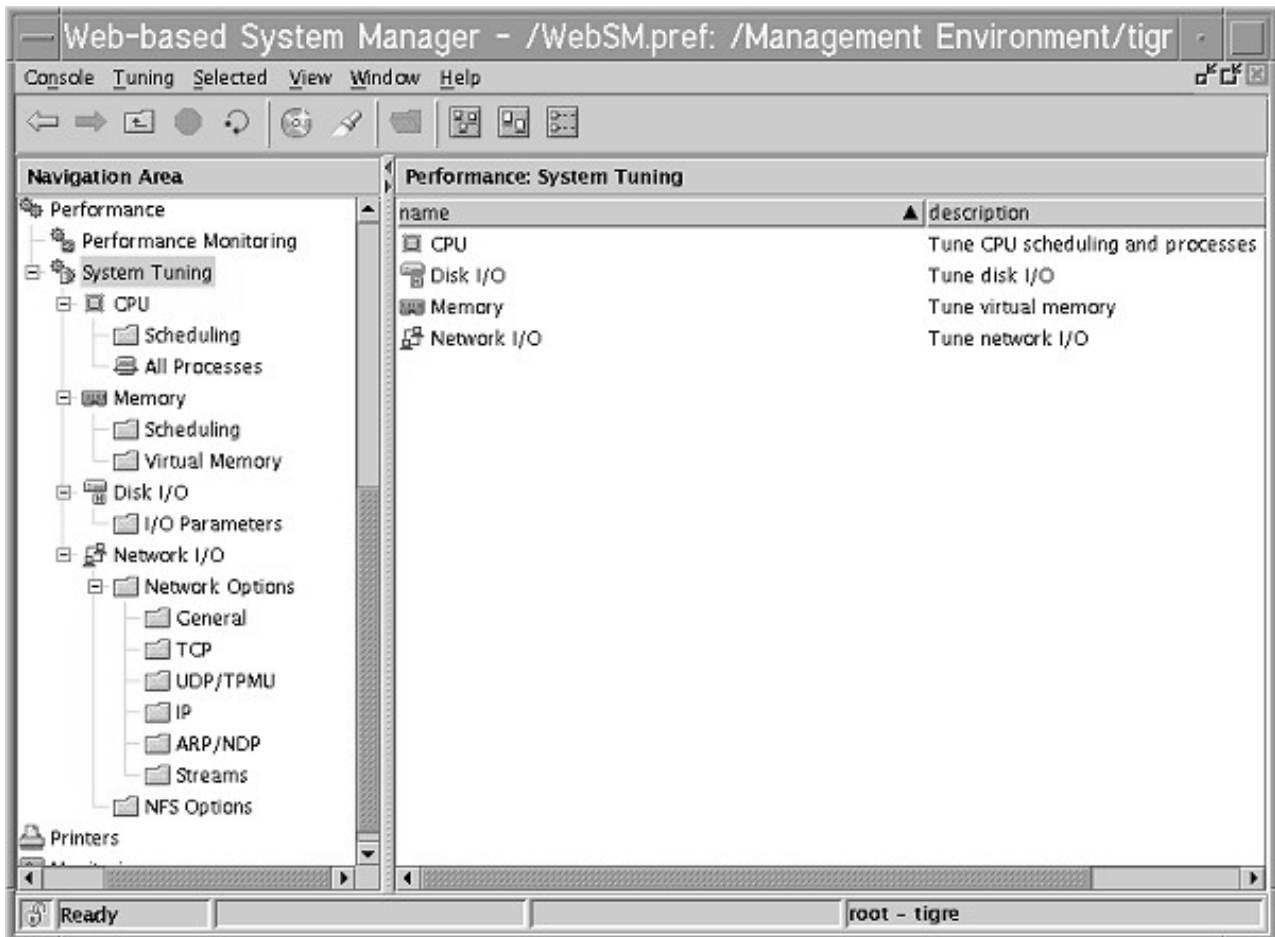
Web-based System Manager - /WebSM.pref: /Management Environment/tigr

Console Tuning Selected View Window Help

Navigation Area

Performance
Performance Monitoring
System Tuning
CPU
Scheduling
All Processes
Memory
Scheduling
Virtual Memory
Disk I/O
I/O Parameters
Network I/O
Network Options
General
TCP
UDP/TPMU
IP
ARP/NDP
Streams
NFS Options
Printers
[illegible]

Performance: System Tuning

| name | description |
|---|---|
| CPU | Tune CPU scheduling and processes |
| Disk I/O | Tune disk I/O |
| Memory | Tune virtual memory |
| Network I/O | Tune network I/O |

Ready

root - tigre